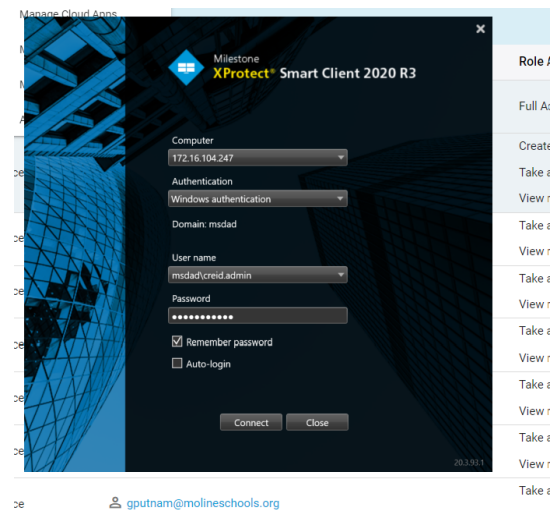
Manage Cloud Apps

M

M

A

ce

ce

ce

ce

ce

ce

ce

Role A

Full A

Create

Take a

View r

Take a

View r

Take a

View r

Take a

View r

Take a

View r

Take a

View r

Take a

Milestone
XProtect® Smart Client 2020 R3

Computer
172.16.104.247

Authentication
Windows authentication

Domain: msdad

User name
msdad\creid.admin

Password
••••••••••••

Remember password

Auto-login

Connect Close

20.3.93.1

gputnam@molineschools.org